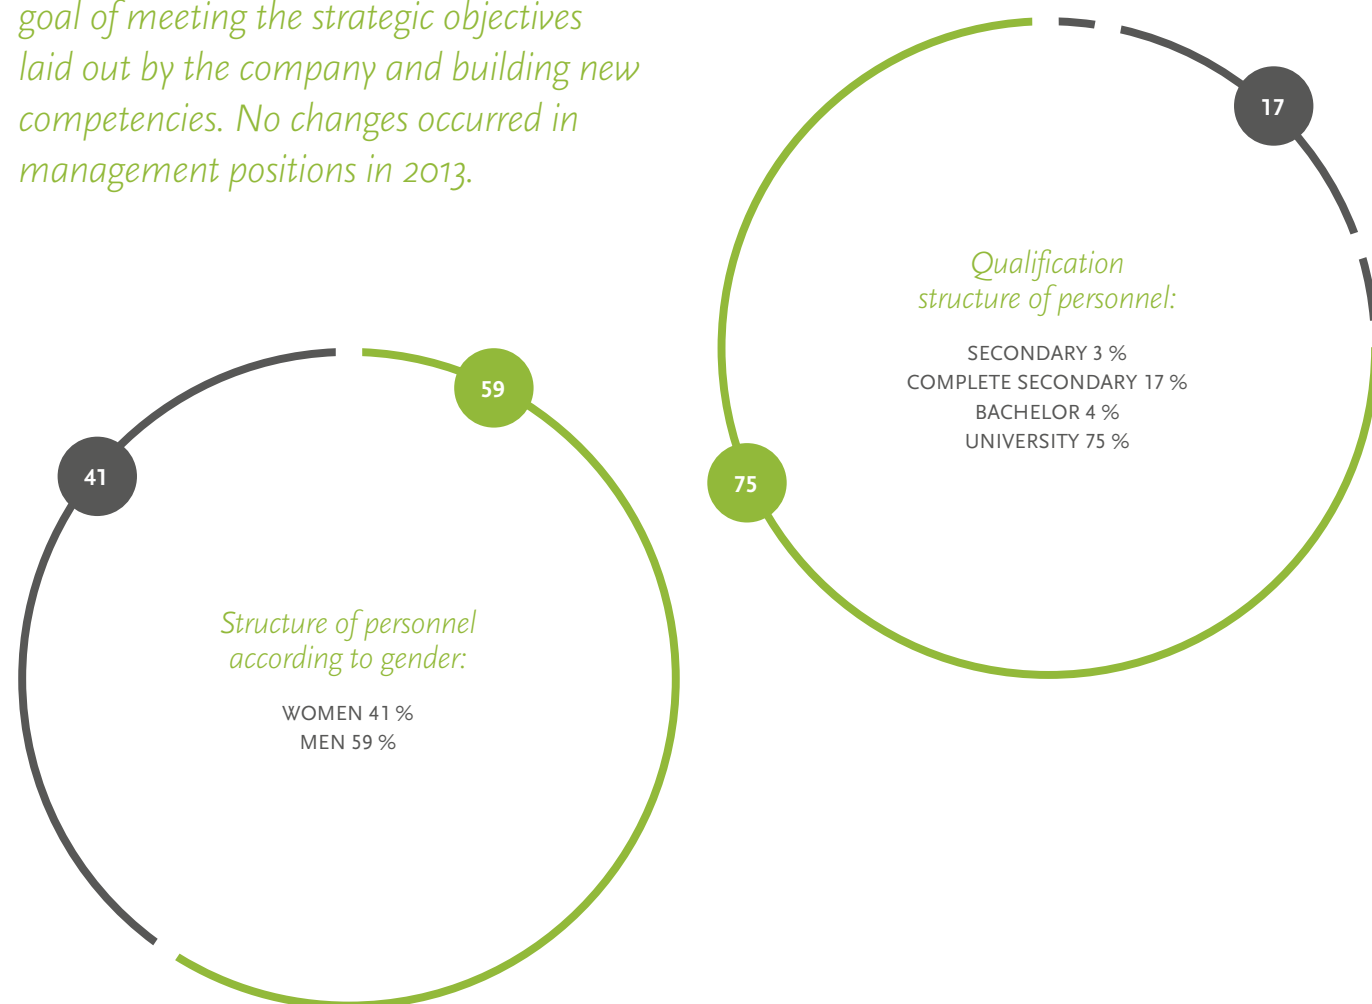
goal of meeting the strategic objectives laid out by the company and building new competencies. No changes occurred in management positions in 2013.

17

Qualification structure of personnel:

SECONDARY 3 %
COMPLETE SECONDARY 17 %
BACHELOR 4 %
UNIVERSITY 75 %

75

59

41

Structure of personnel according to gender:

WOMEN 41 %
MEN 59 %